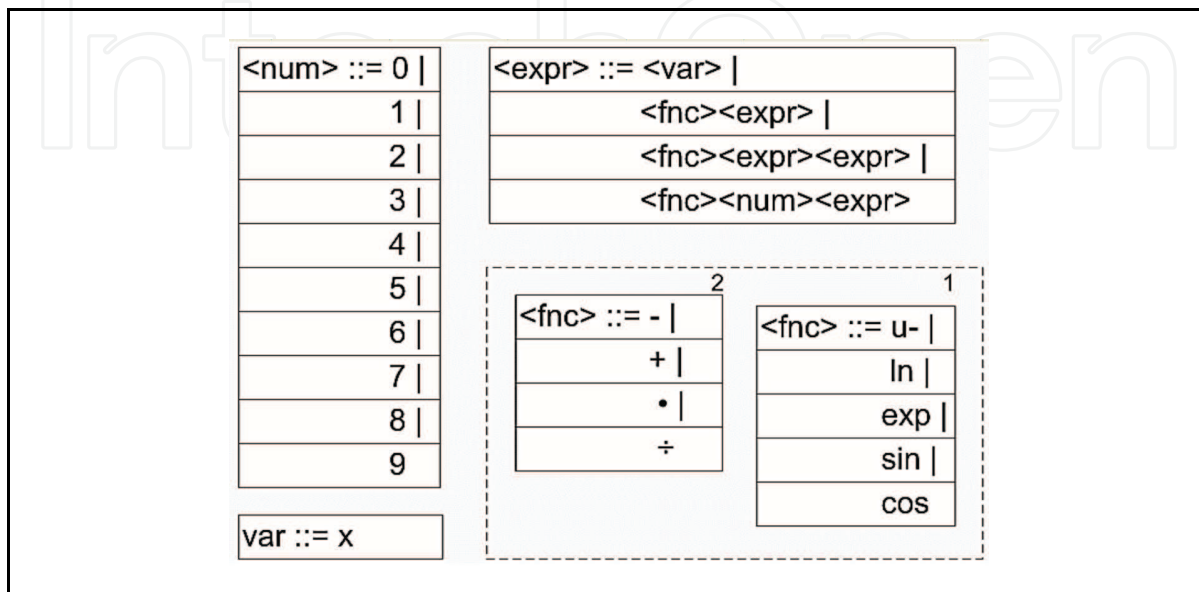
IntechOpen

| <num> ::= 0 \| |
|---|
| 1 \| |
| 2 \| |
| 3 \| |
| 4 \| |
| 5 \| |
| 6 \| |
| 7 \| |
| 8 \| |
| 9 |

| <expr> ::= <var> \| |
|---|
| <fnc><expr> \| |
| <fnc><expr><expr> \| |
| <fnc><num><expr> |

2

| <fnc> ::= - \| |
|---|
| + \| |
| • \| |
| ÷ |

1

| <fnc> ::= u- \| |
|---|
| ln \| |
| exp \| |
| sin \| |
| cos |

var ::= x